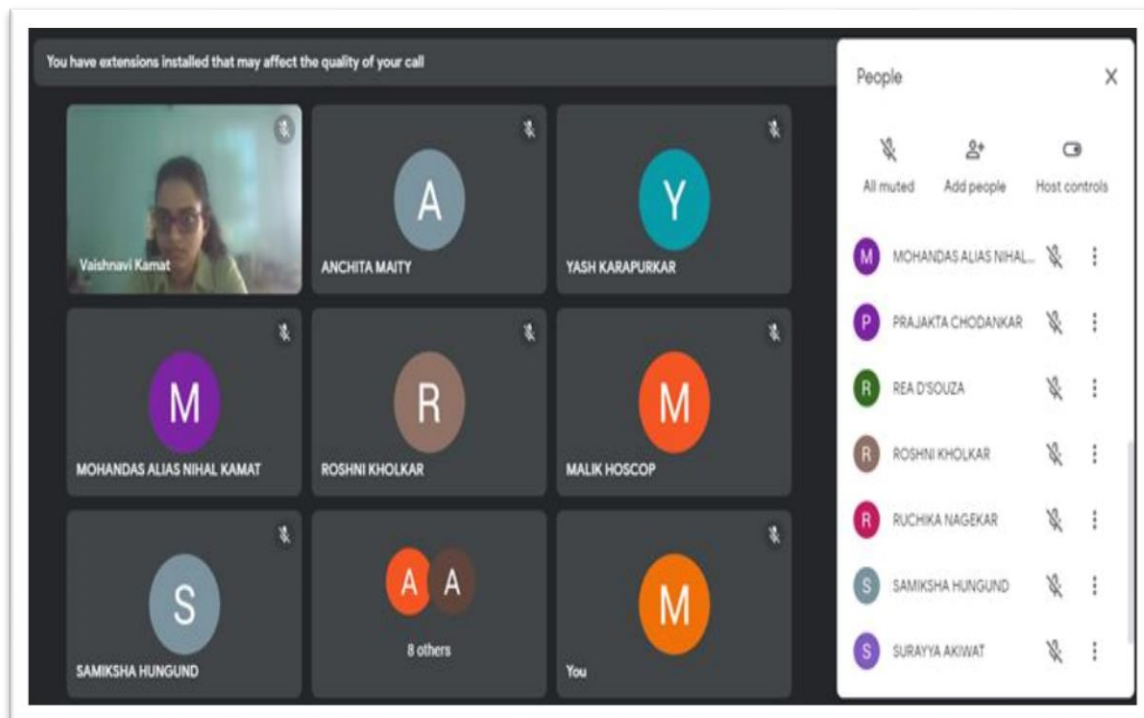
You have extensions installed that may affect the quality of your call

Vaishnavi Kamat

A
ANCHITA MAITY

Y
YASH KARAPURKAR

M
MOHANDAS ALIAS NIHAL KAMAT

R
ROSHNI KHOLKAR

M
MALIK HOSCOP

S
SAMIKSHA HUNGUND

A A
8 others

M
You

People

All muted
Add people
Host controls

M MOHANDAS ALIAS NIHAL...
P PRAJAKTA CHODANKAR
R REA D'SOUZA
R ROSHNI KHOLKAR
R RUCHIKA NAGEKAR
S SAMIKSHA HUNGUND
S SURAYYA AKIWAT